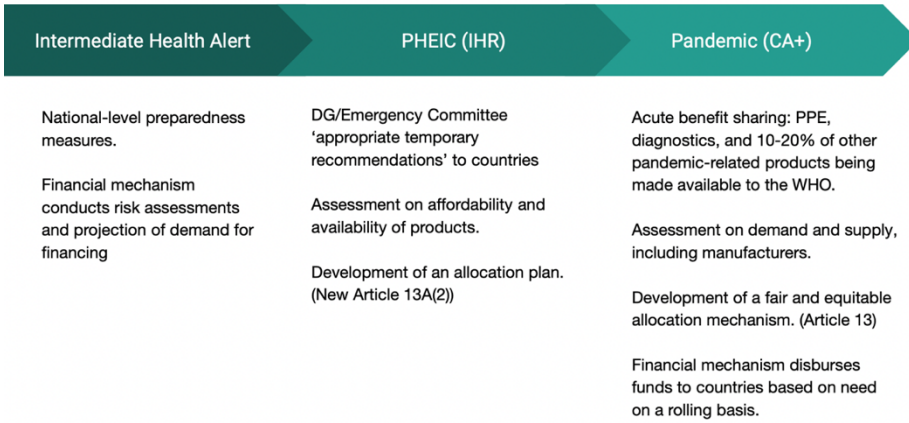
Intermediate Health Alert

National-level preparedness measures.

Financial mechanism conducts risk assessments and projection of demand for financing

PHEIC (IHR)

DG/Emergency Committee ‘appropriate temporary recommendations’ to countries

Assessment on affordability and availability of products.

Development of an allocation plan. (New Article 13A(2))

Pandemic (CA+)

Acute benefit sharing: PPE, diagnostics, and 10-20% of other pandemic-related products being made available to the WHO.

Assessment on demand and supply, including manufacturers.

Development of a fair and equitable allocation mechanism. (Article 13)

Financial mechanism disburses funds to countries based on need on a rolling basis.